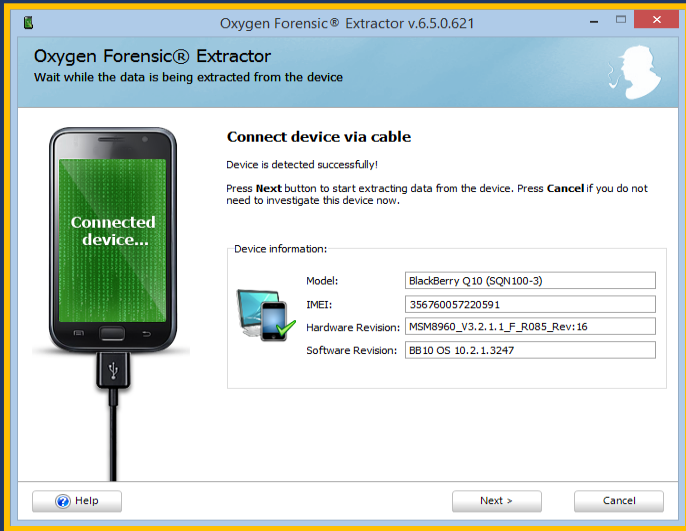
Oxygen Forensic® Extractor v.6.5.0.621

Oxygen Forensic® Extractor
Wait while the data is being extracted from the device

Connected device...

Connect device via cable

Device is detected successfully!

Press **Next** button to start extracting data from the device. Press **Cancel** if you do not need to investigate this device now.

Device information:

Model: BlackBerry Q10 (SQN100-3)
IMEI: 356760057220591
Hardware Revision: MSM8960_V3.2.1.1_F_R085_Rev:16
Software Revision: BB10 OS 10.2.1.3247

Help

Next >

Cancel